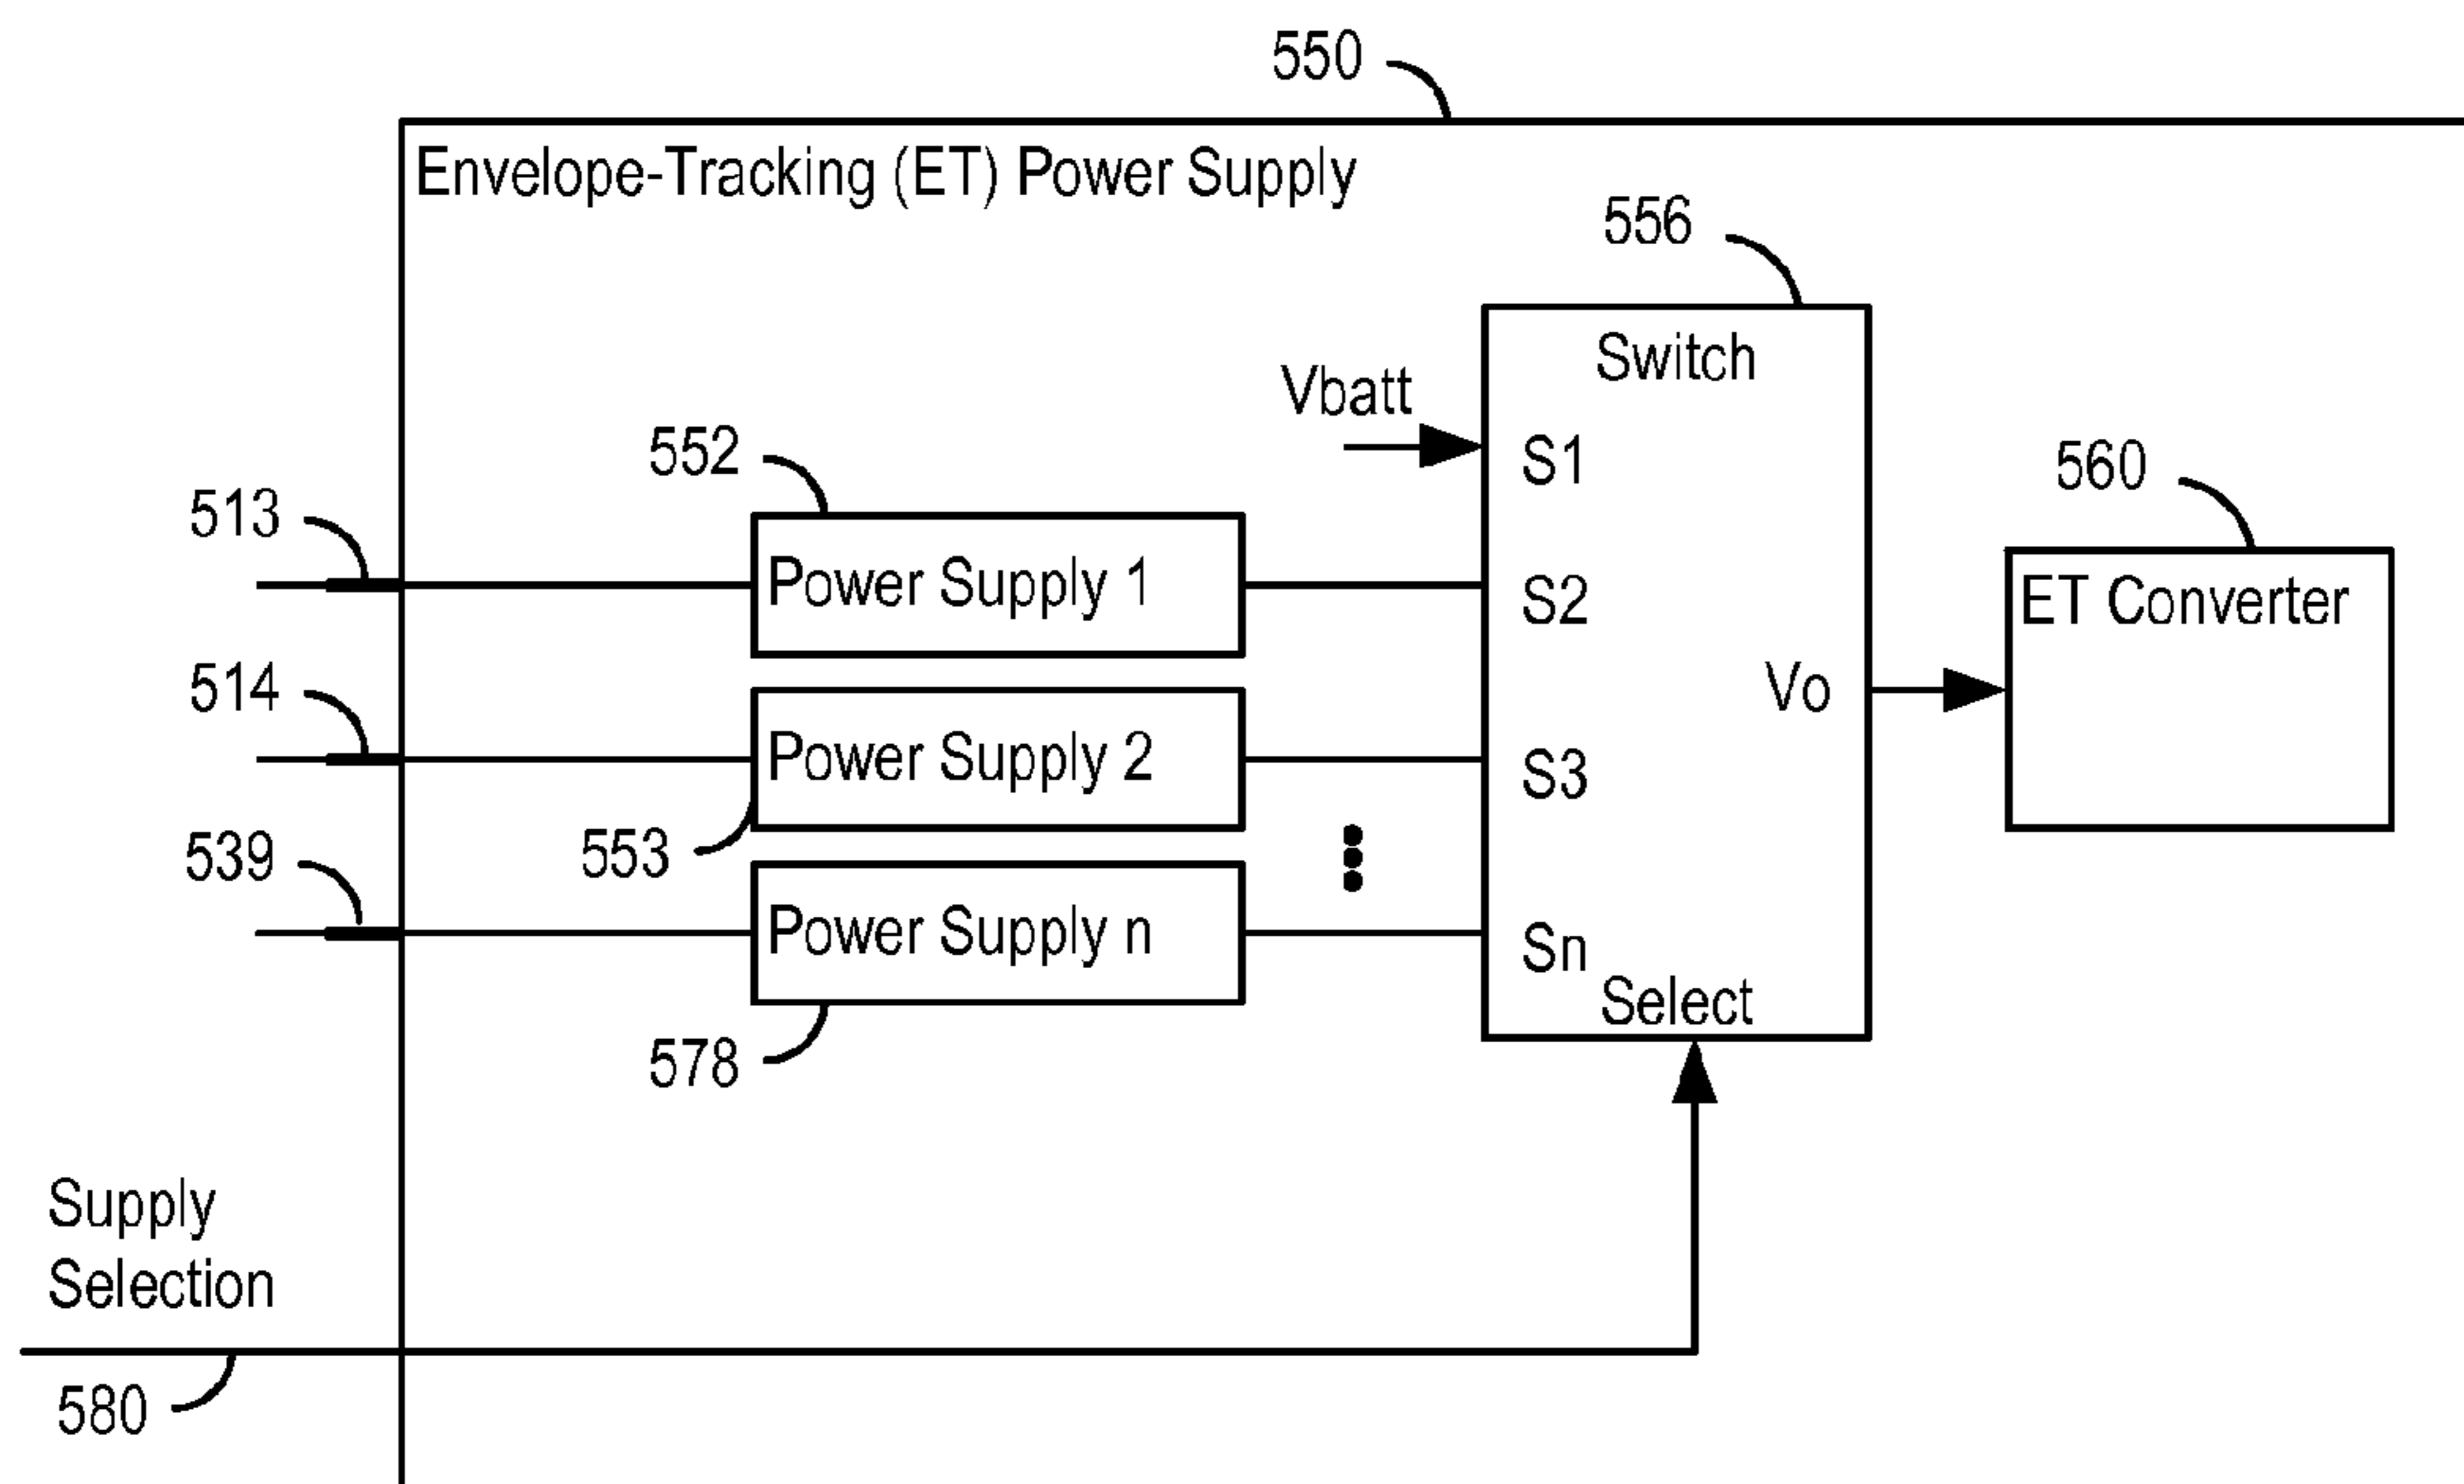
550

Envelope-Tracking (ET) Power Supply

556

Switch

Vbatt

S1

552

560

513

Power Supply 1

S2

ET Converter

514

Vo

Power Supply 2

S3

553

539

Power Supply n

Sn

Select

578

Supply Selection

580